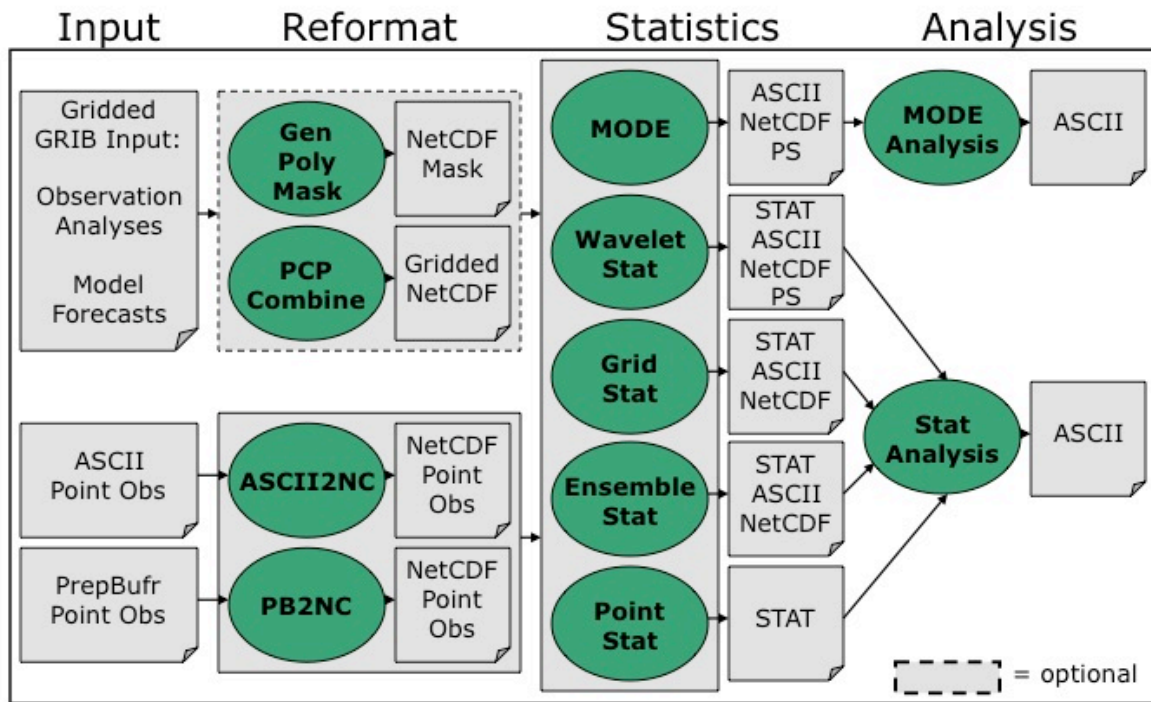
Input Reformat Statistics Analysis

Gridded GRIB Input:

Observation Analyses

Model Forecasts

Gen Poly Mask

NetCDF Mask

PCP Combine

Gridded NetCDF

MODE

ASCII NetCDF PS

MODE Analysis

ASCII

Wavelet Stat

STAT ASCII NetCDF PS

Grid Stat

STAT ASCII NetCDF

Stat Analysis

ASCII

ASCII Point Obs

ASCII2NC

NetCDF Point Obs

Ensemble Stat

STAT ASCII NetCDF

PrepBufr Point Obs

PB2NC

NetCDF Point Obs

Point Stat

STAT

= optional